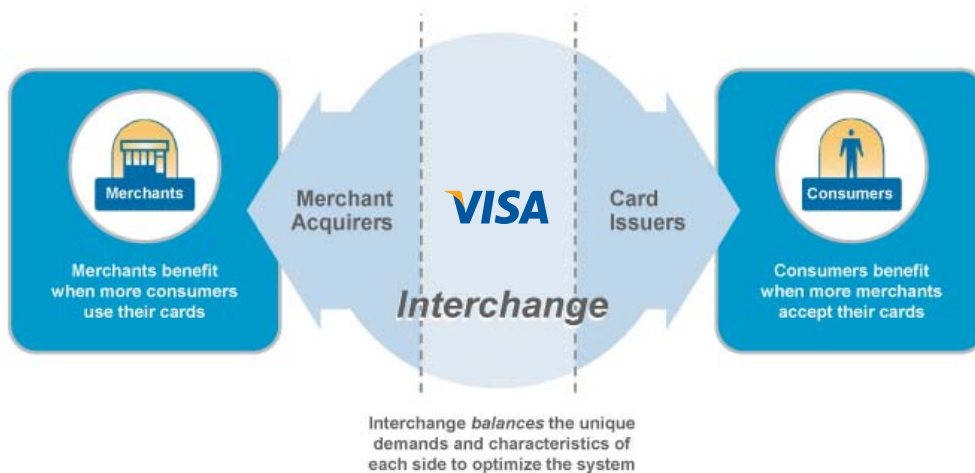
Merchants

Merchants benefit when more consumers use their cards

Merchant Acquirers

VISA

Card Issuers

Interchange

Consumers

Consumers benefit when more merchants accept their cards

Interchange *balances* the unique demands and characteristics of each side to optimize the system